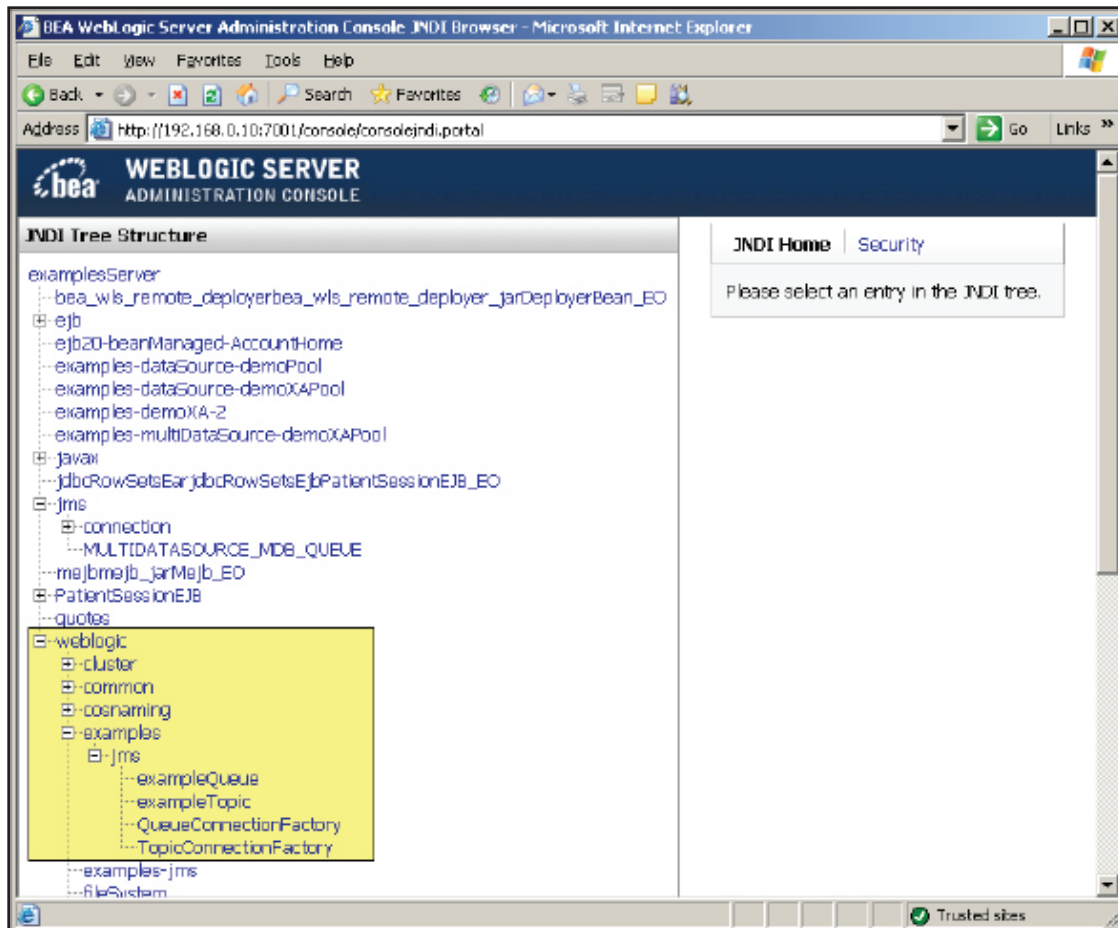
BEA WebLogic Server Administration Console JNDI Browser - Microsoft Internet Explorer

File Edit View Favorites Tools Help

Back Search Favorites

Address http://192.168.0.10:7001/console/consolejndi.portal Go Links »

bea WEBLOGIC SERVER ADMINISTRATION CONSOLE

JNDI Tree Structure

examplesServer
bea_wls_remote_deployerbea_wls_remote_deployer_jarDeployerBean_EO
ejb
ejb20-beanManaged-AccountHome
examples-dataSource-demoPool
examples-dataSource-demoXAPool
examples-demoXA-2
examples-multiDataSource-demoXAPool
javax
jdbcRowSetsEarjdbcRowSetsEjbPatientSessionEJB_EO
jms
connection
MULTIDATASOURCE_MDB_QUEUE
mejbmejb_jarMejb_EO
PatientSessionEJB
quotes
weblogic
cluster
common
cosnaming
examples
jms
exampleQueue
exampleTopic
QueueConnectionFactory
TopicConnectionFactory
examples-jms
fileSystem

JNDI Home | Security

Please select an entry in the JNDI tree.

Trusted sites